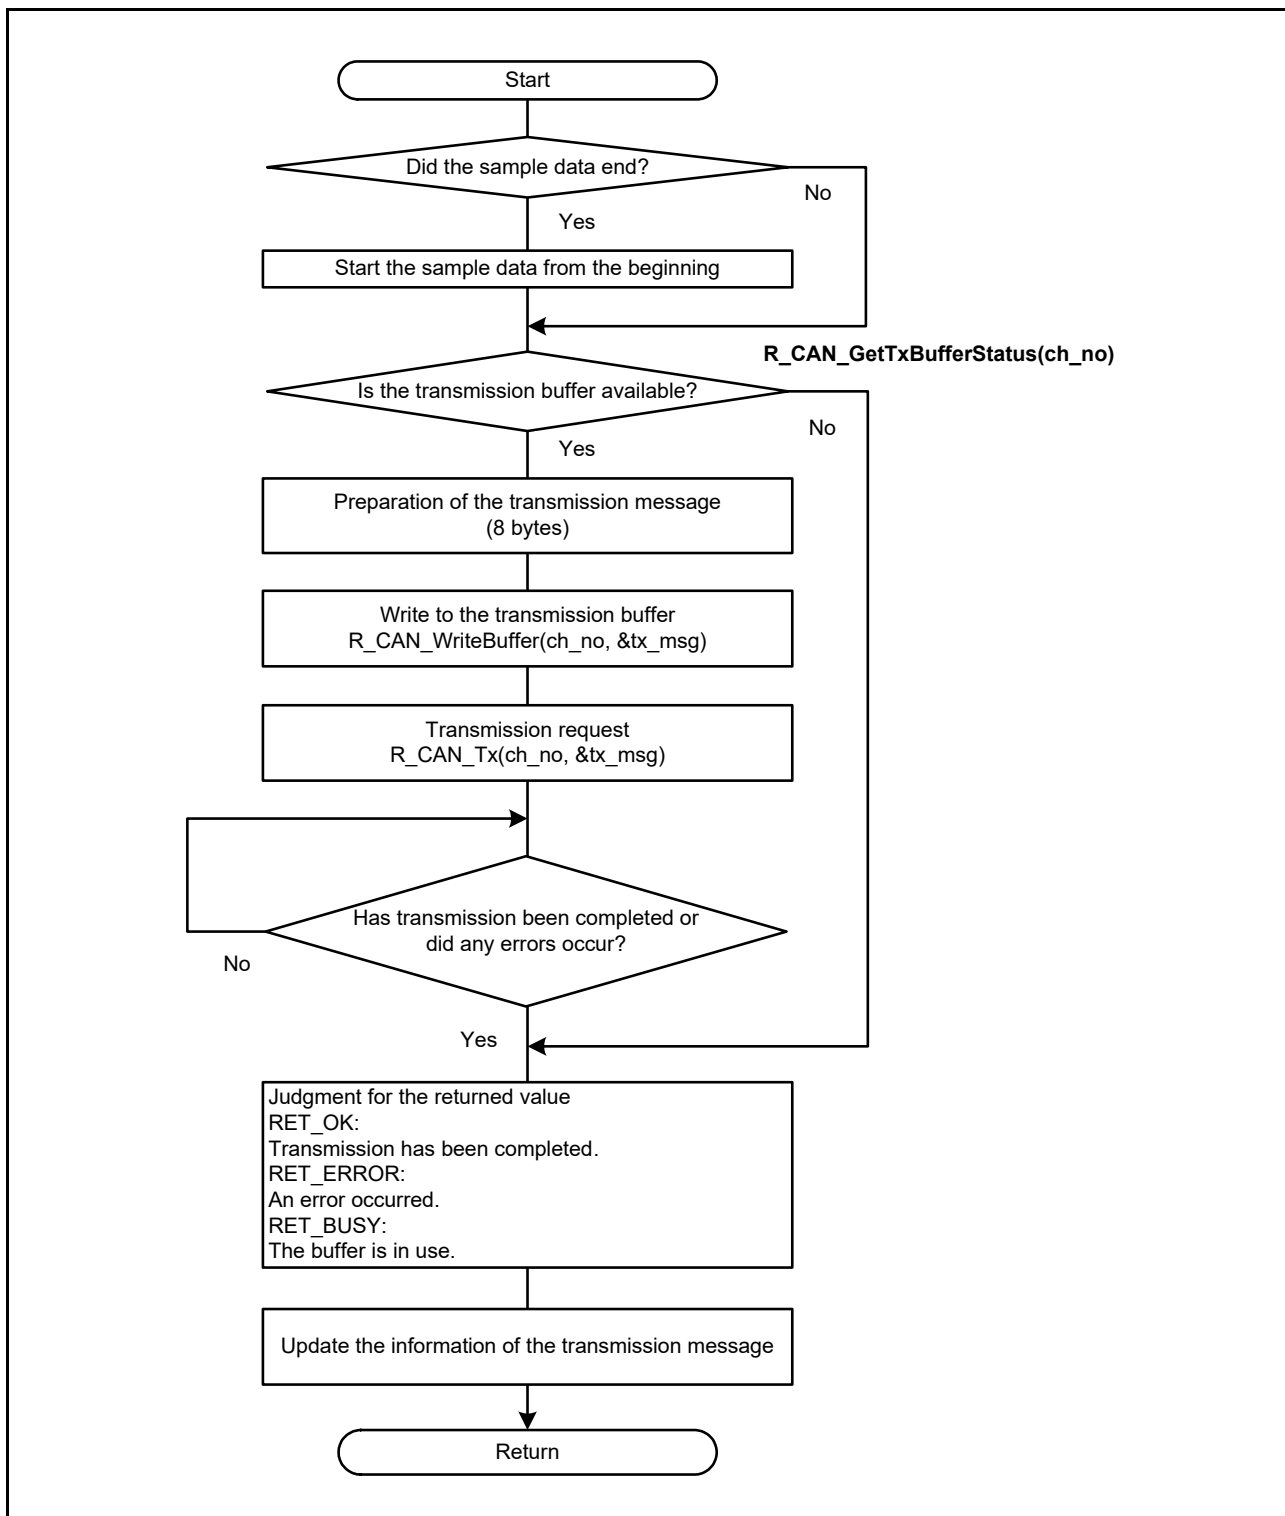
Start

Did the sample data end?

No

Yes

Start the sample data from the beginning

R_CAN_GetTxBufferStatus(ch_no)

Is the transmission buffer available?

No

Yes

Preparation of the transmission message (8 bytes)

Write to the transmission buffer
R_CAN_WriteBuffer(ch_no, &tx_msg)

Transmission request
R_CAN_Tx(ch_no, &tx_msg)

Has transmission been completed or did any errors occur?

No

Yes

Judgment for the returned value
RET_OK:
Transmission has been completed.
RET_ERROR:
An error occurred.
RET_BUSY:
The buffer is in use.

Update the information of the transmission message

Return